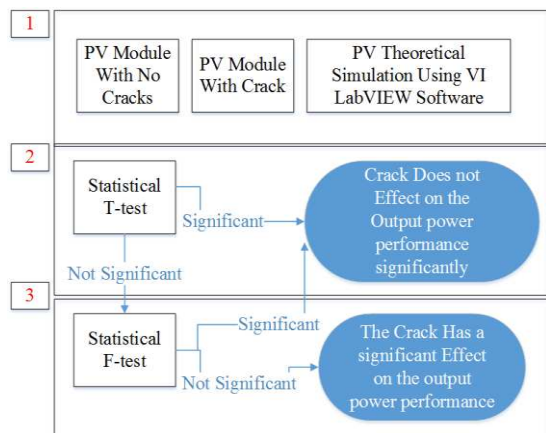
1

PV Module With No Cracks

PV Module With Crack

PV Theoretical Simulation Using VI LabVIEW Software

2

Statistical T-test

Significant

Crack Does not Effect on the Output power performance significantly

Not Significant

3

Statistical F-test

Significant

Not Significant

The Crack Has a significant Effect on the output power performance